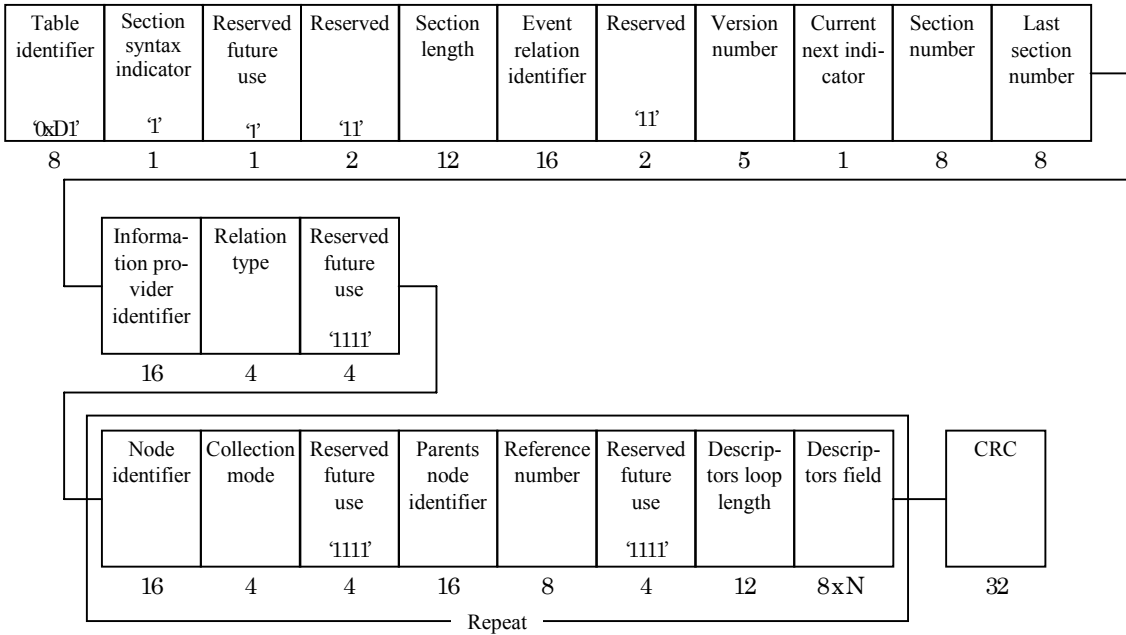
| Table identifier | Section syntax indicator | Reserved future use | Reserved | Section length | Event relation identifier | Reserved | Version number | Current next indicator | Section number | Last section number |
|---|---|---|---|---|---|---|---|---|---|---|
| '0xD1' | '1' | '1' | '11' | | | '11' | | | | |
| 8 | 1 | 1 | 2 | 12 | 16 | 2 | 5 | 1 | 8 | 8 |

| Information provider identifier | Relation type | Reserved future use |
|---|---|---|
| | | '1111' |
| 16 | 4 | 4 |

| Node identifier | Collection mode | Reserved future use | Parents node identifier | Reference number | Reserved future use | Descriptors loop length | Descriptors field |
|---|---|---|---|---|---|---|---|
| | | '1111' | | | '1111' | | |
| 16 | 4 | 4 | 16 | 8 | 4 | 12 | 8xN |

Repeat

| CRC |
|---|
| 32 |